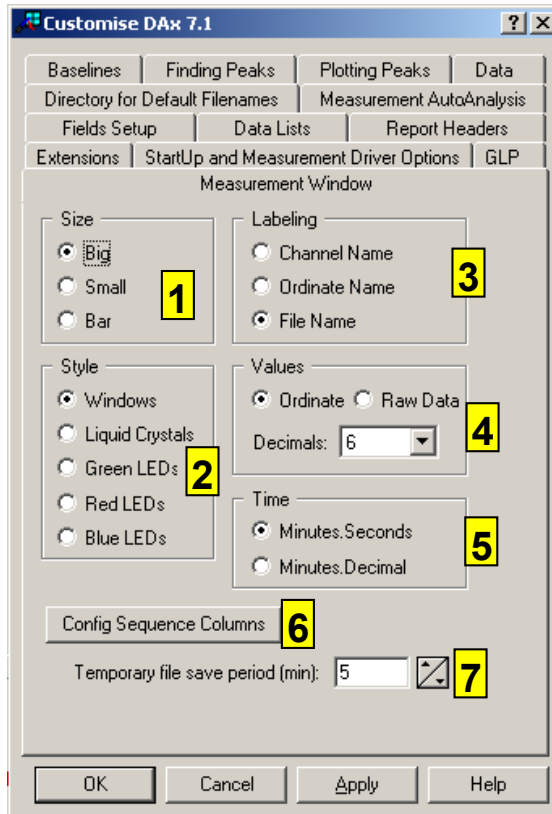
Customise DAx 7.1

? X

Baselines | Finding Peaks | Plotting Peaks | Data
Directory for Default Filenames | Measurement AutoAnalysis
Fields Setup | Data Lists | Report Headers
Extensions | StartUp and Measurement Driver Options | GLP

Measurement Window

Size
Big
Small
Bar

1

Labeling
Channel Name
Ordinate Name
File Name

3

Style
Windows
Liquid Crystals
Green LEDs
Red LEDs
Blue LEDs

2

Values
Ordinate
Raw Data
Decimals: 6

4

Time
Minutes.Seconds
Minutes.Decimal

5

Config Sequence Columns

6

Temporary file save period (min): 5

7

OK
Cancel
Apply
Help